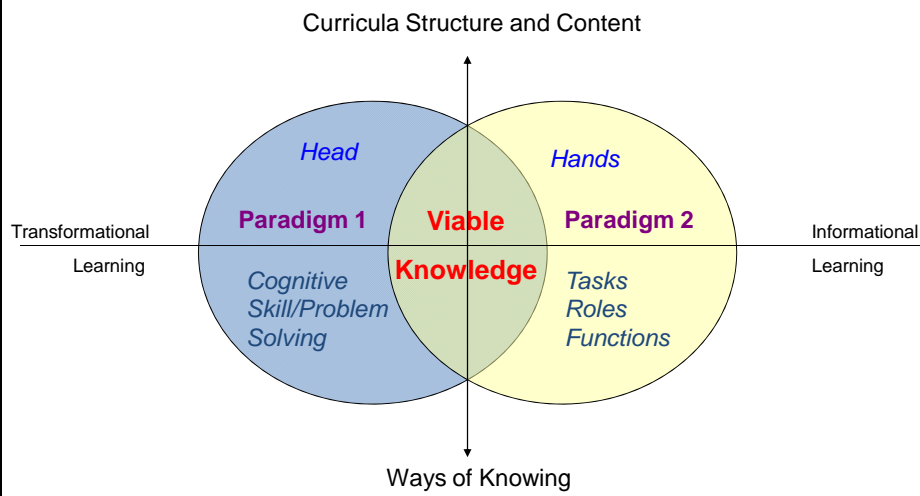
Curricula Structure and Content

Head

Hands

Transformational

Learning

Paradigm 1

Viable

Knowledge

Paradigm 2

Informational

Learning

Cognitive
Skill/Problem
Solving

Tasks
Roles
Functions

Ways of Knowing